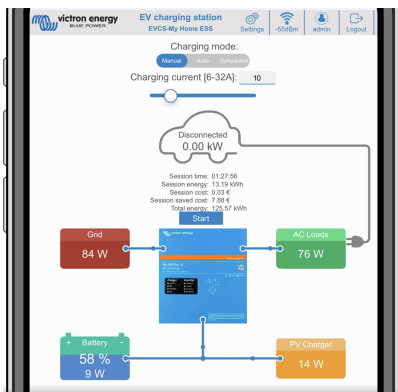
victron energy
BLUE POWER

EV charging station
EVCS-My Home ESS

Settings
-55dBm
admin
Logout

Charging mode:
Manual Auto Scheduled

Charging current [6-32A]: 10

Disconnected
0.00 kW

Session time: 01:27:56
Session energy: 13.19 kWh
Session cost: 0.03 €
Session saved cost: 7.88 €
Total energy: 125.57 kWh

Start

Grid
84 W

victron energy

MultiPlus-II

AC Loads
76 W

+ Battery -
58 %
9 W

PV Charger
14 W